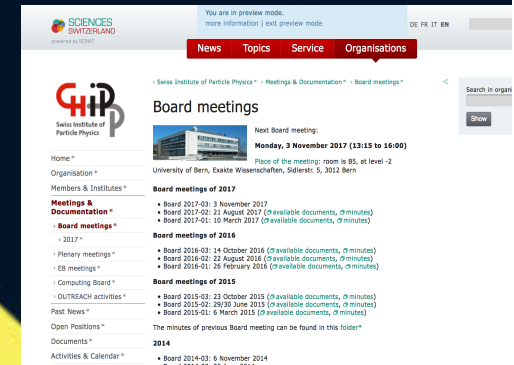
SCIENCES SWITZERLAND
powered by SCNAT

You are in preview mode.
more information | exit preview mode

DE FR IT EN

News Topics Service Organisations

CHiPP
Swiss Institute of Particle Physics

Home
Organisation
Members & Institutes
Meetings & Documentation
› Board meetings
› 2017
› Plenary meetings
› EB meetings
› Computing Board
› OUTREACH activities
Past News
Open Positions
Documents
Activities & Calendar

› Swiss Institute of Particle Physics › Meetings & Documentation › Board meetings

Board meetings

Next Board meeting:

Monday, 3 November 2017 (13:15 to 16:00)

Place of the meeting: room is B5, at level -2
University of Bern, Exakte Wissenschaften, Sidlerstr. 5, 3012 Bern

Board meetings of 2017

• Board 2017-03: 3 November 2017
• Board 2017-02: 21 August 2017 (available documents, minutes)
• Board 2017-01: 10 March 2017 (available documents, minutes)

Board meetings of 2016

• Board 2016-03: 14 October 2016 (available documents, minutes)
• Board 2016-02: 22 August 2016 (available documents, minutes)
• Board 2016-01: 26 February 2016 (available documents, minutes)

Board meetings of 2015

• Board 2015-03: 23 October 2015 (available documents, minutes)
• Board 2015-02: 29/30 June 2015 (available documents, minutes)
• Board 2015-01: 6 March 2015 (available documents, minutes)

The minutes of previous Board meeting can be found in this folder

2014

• Board 2014-03: 6 November 2014

Search in organi
Show